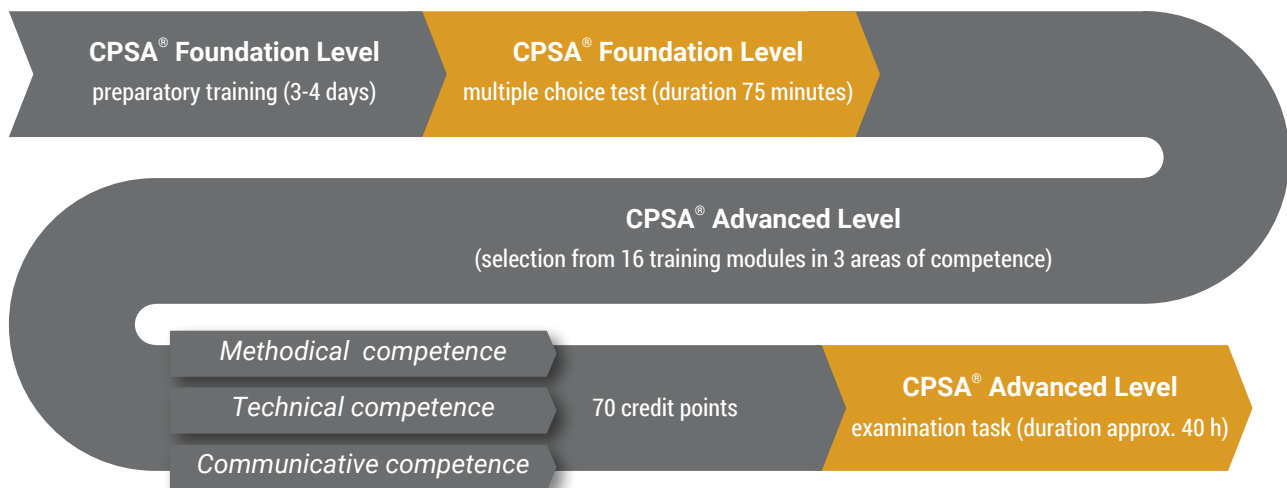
CPSA® Foundation Level
preparatory training (3-4 days)

CPSA® Foundation Level
multiple choice test (duration 75 minutes)

CPSA® Advanced Level
(selection from 16 training modules in 3 areas of competence)

Methodical competence

Technical competence

Communicative competence

70 credit points

CPSA® Advanced Level
examination task (duration approx. 40 h)